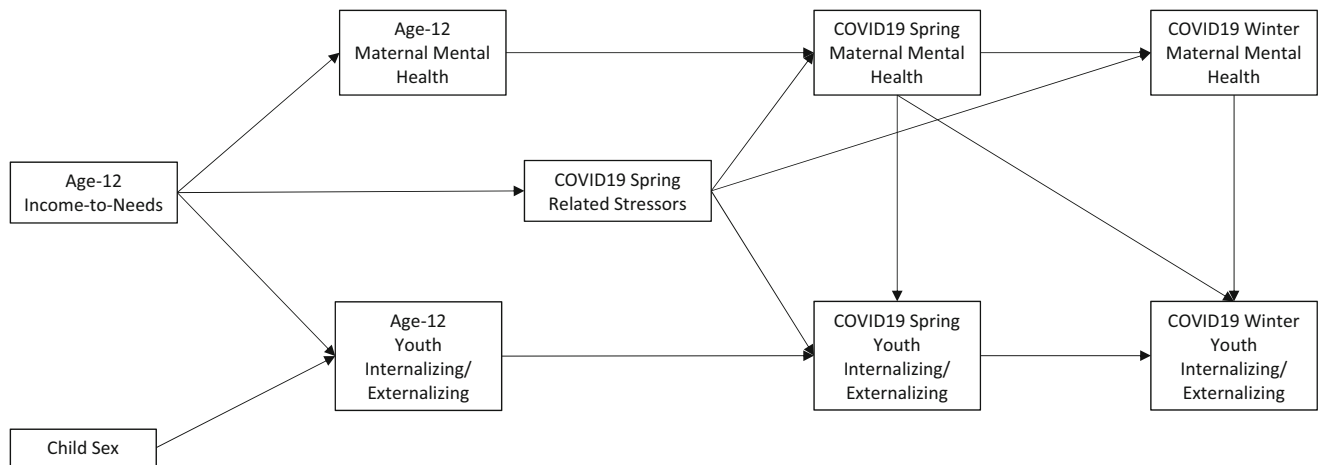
Age-12 Maternal Mental Health

COVID19 Spring Maternal Mental Health

COVID19 Winter Maternal Mental Health

Age-12 Income-to-Needs

COVID19 Spring Related Stressors

Age-12 Youth Internalizing/ Externalizing

COVID19 Spring Youth Internalizing/ Externalizing

COVID19 Winter Youth Internalizing/ Externalizing

Child Sex